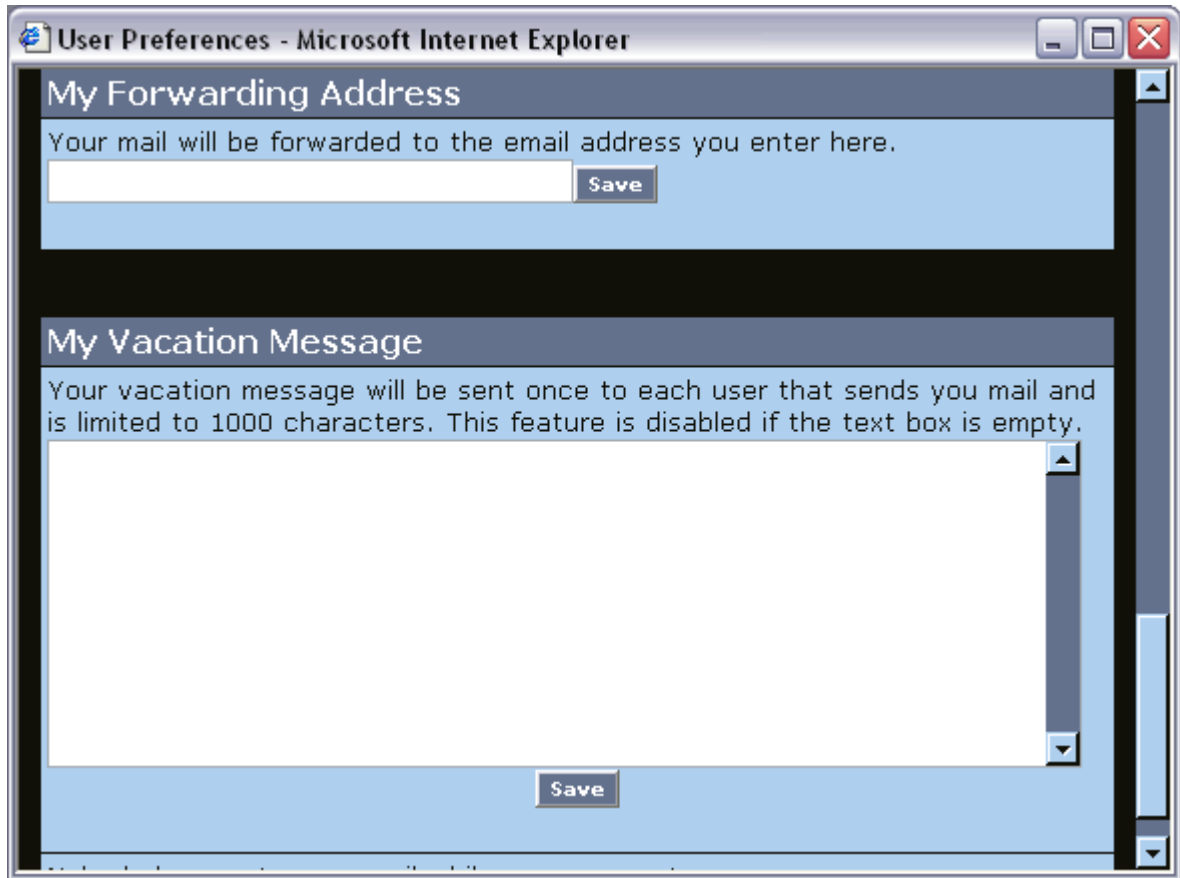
User Preferences - Microsoft Internet Explorer

My Forwarding Address

Your mail will be forwarded to the email address you enter here.

Save

My Vacation Message

Your vacation message will be sent once to each user that sends you mail and is limited to 1000 characters. This feature is disabled if the text box is empty.

Save

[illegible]